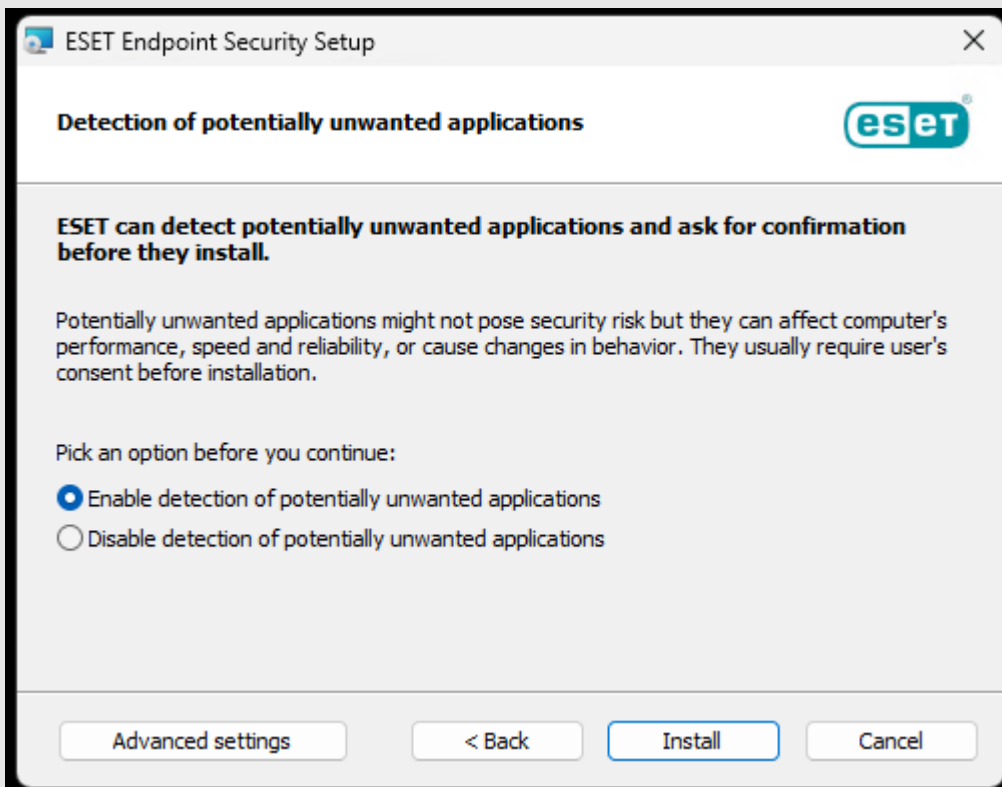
ESET Endpoint Security Setup

Detection of potentially unwanted applications

eset®

ESET can detect potentially unwanted applications and ask for confirmation before they install.

Potentially unwanted applications might not pose security risk but they can affect computer's performance, speed and reliability, or cause changes in behavior. They usually require user's consent before installation.

Pick an option before you continue:

Enable detection of potentially unwanted applications

Disable detection of potentially unwanted applications

Advanced settings

< Back

Install

Cancel